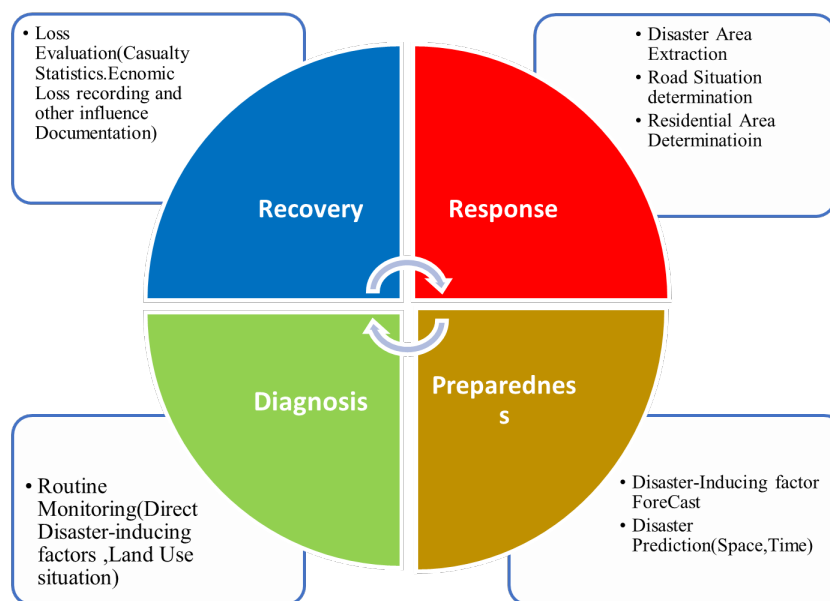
• Loss Evaluation(Casualty Statistics.Ecnomic Loss recording and other influence Documentation)

• Disaster Area Extraction
• Road Situation determination
• Residential Area Determinatioin

Recovery

Response

Diagnosis

Preparednes
s

• Routine Monitoring(Direct Disaster-inducing factors ,Land Use situation)

• Disaster-Inducing factor ForeCast
• Disaster Prediction(Space,Time)